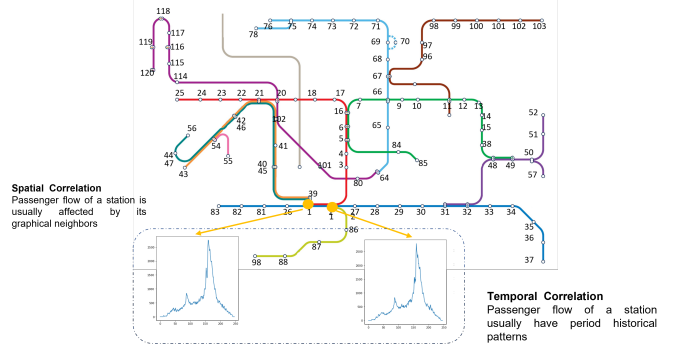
118 117 116 115 119 120 114
76 75 74 73 72 71 78
98 99 100 101 102 103
69 70 68 97 96 67 66
25 24 23 22 21 20 18 17 16 7 9 10 11 12 13
52 51 14 15 50 57 58 48 49
56 42 46 102 65 6 5 4 3 84 85
44 47 43 54 55 40 45 41 101 80 64
39
83 82 81 26 1 2 27 28 29 30 31 32 33 34 35 36 37
86 87 98 88

Spatial Correlation
Passenger flow of a station is usually affected by its graphical neighbors

Temporal Correlation
Passenger flow of a station usually have period historical patterns